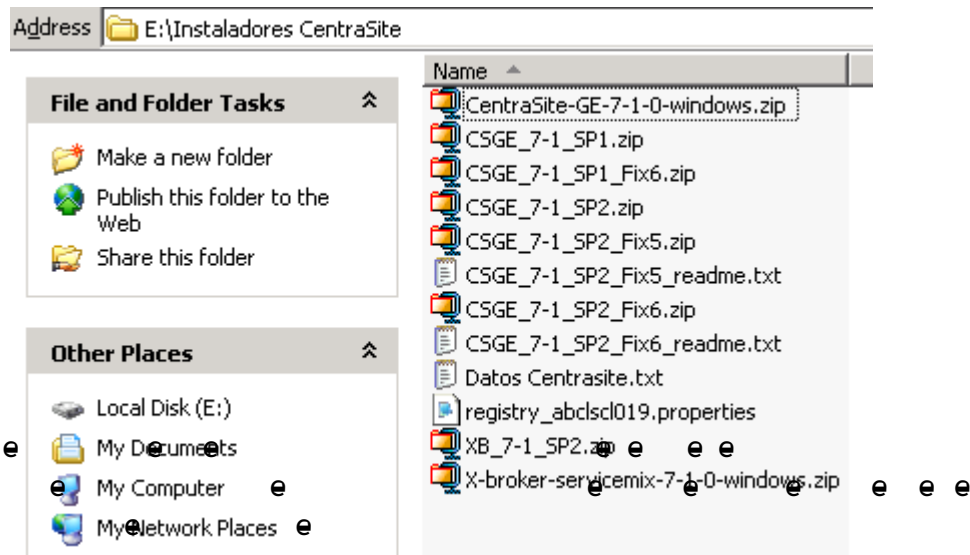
Address E:\Instaladores CentraSite

Name

File and Folder Tasks

Make a new folder

Publish this folder to the Web

Share this folder

Other Places

Local Disk (E:)

My Documents

My Computer

My Network Places

CentraSite-GE-7-1-0-windows.zip

CSGE_7-1_SP1.zip

CSGE_7-1_SP1_Fix6.zip

CSGE_7-1_SP2.zip

CSGE_7-1_SP2_Fix5.zip

CSGE_7-1_SP2_Fix5_readme.txt

CSGE_7-1_SP2_Fix6.zip

CSGE_7-1_SP2_Fix6_readme.txt

Datos Centrasite.txt

registry_abclscl019.properties

XB_7-1_SP2.zip

X-broker-servicemix-7-1-0-windows.zip